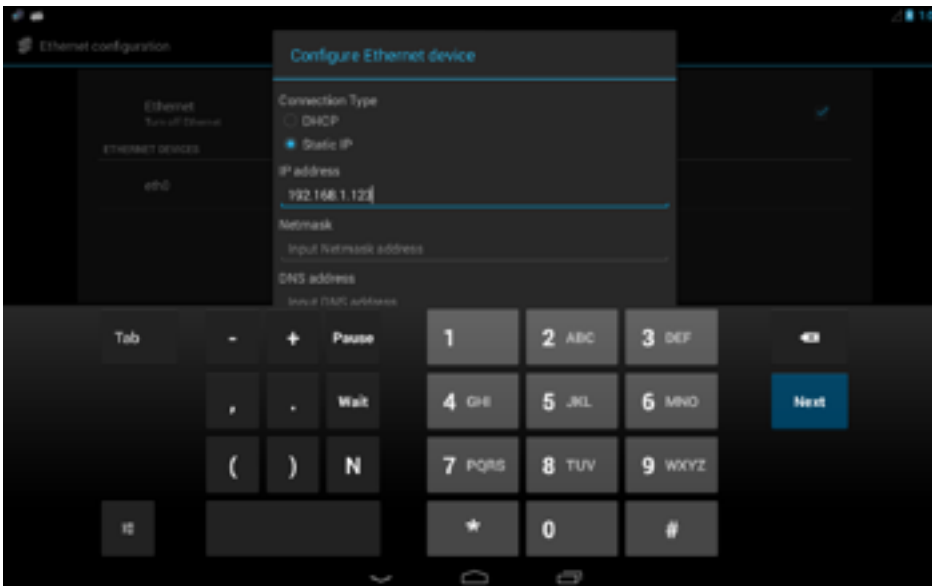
Ethernet configuration

Ethernet
Turn off Ethernet

ETHERNET DEVICES

eth0

Configure Ethernet device

Connection Type
DHCP
Static IP
IP address
192.168.1.123
Netmask
Input Netmask address
DNS address
Input DNS address

Tab
-
+
Pause
1
2 ABC
3 DEF
,
.
Wait
4 GHI
5 JKL
6 MNO
Next
(
)
N
7 PQRS
8 TUV
9 WXYZ
*
0
#